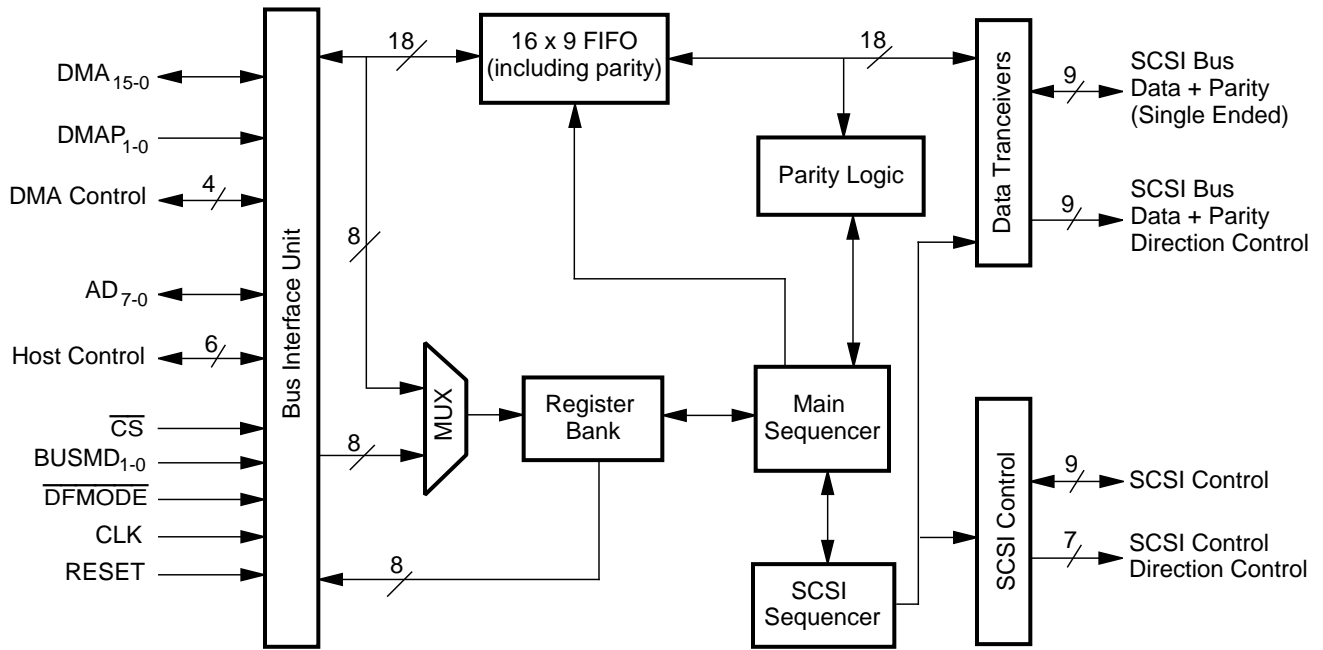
$DMA_{15-0}$

$DMAP_{1-0}$

DMA Control

4

$AD_{7-0}$

Host Control

6

$\overline{CS}$

$BUSMD_{1-0}$

$\overline{DFMODE}$

CLK

RESET

Bus Interface Unit

18

8

8

8

16 x 9 FIFO
(including parity)

18

MUX

Register
Bank

Parity Logic

Main
Sequencer

SCSI
Sequencer

Data Tranceivers

SCSI Control

9

SCSI Bus
Data + Parity
(Single Ended)

9

SCSI Bus
Data + Parity
Direction Control

9

SCSI Control

7

SCSI Control
Direction Control